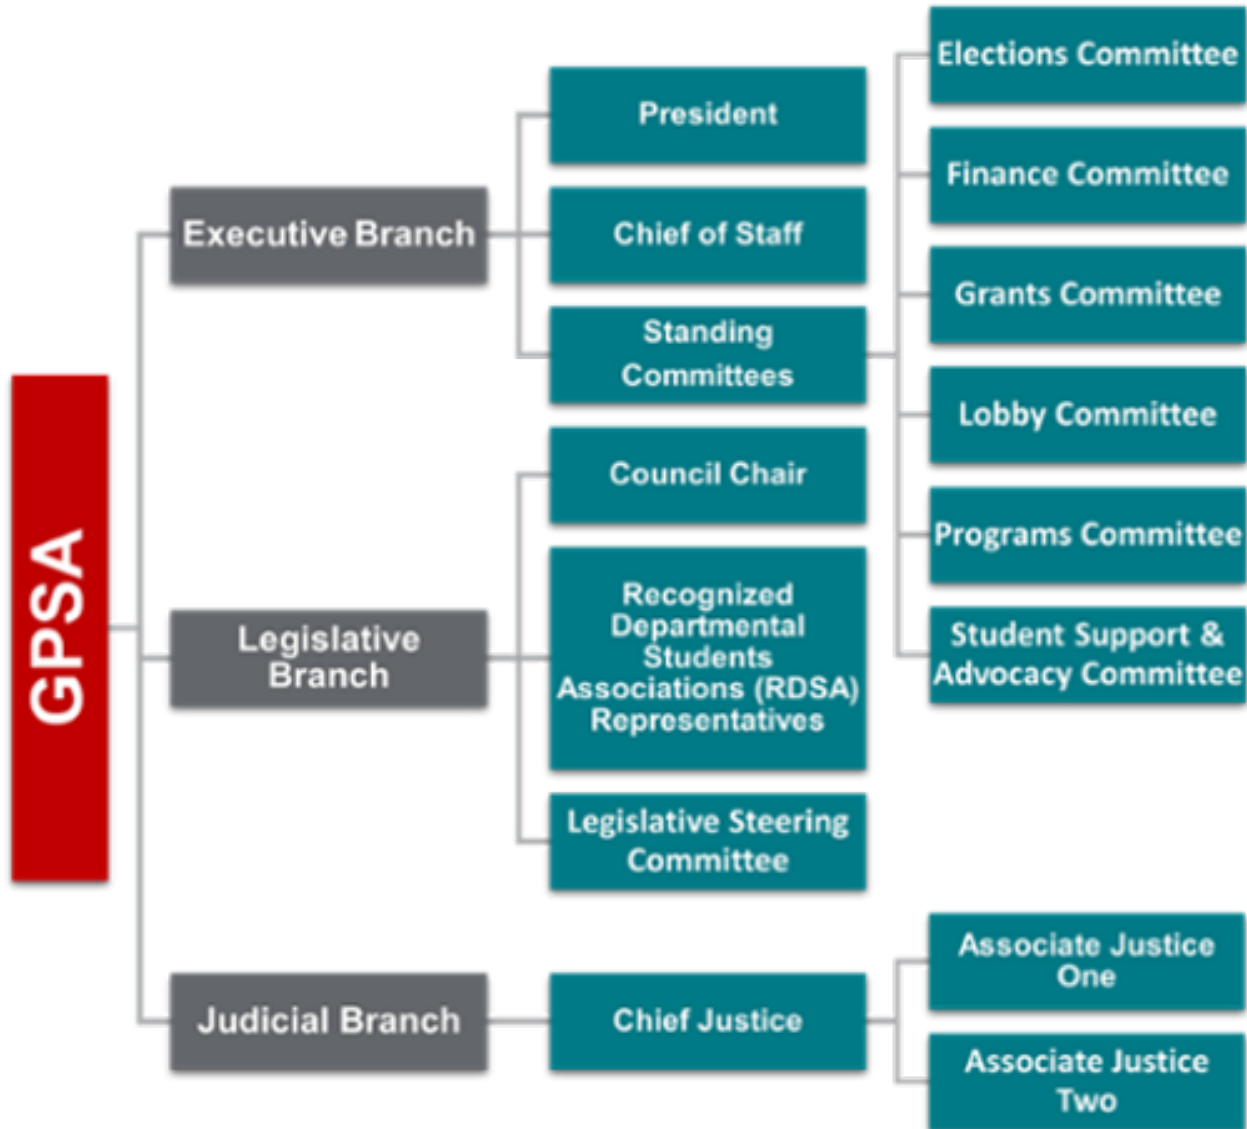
GPSA

Executive Branch

Legislative Branch

Judicial Branch

President

Chief of Staff

Standing Committees

Council Chair

Recognized Departmental Students Associations (RDSA) Representatives

Legislative Steering Committee

Chief Justice

Elections Committee

Finance Committee

Grants Committee

Lobby Committee

Programs Committee

Student Support & Advocacy Committee

Associate Justice One

Associate Justice Two